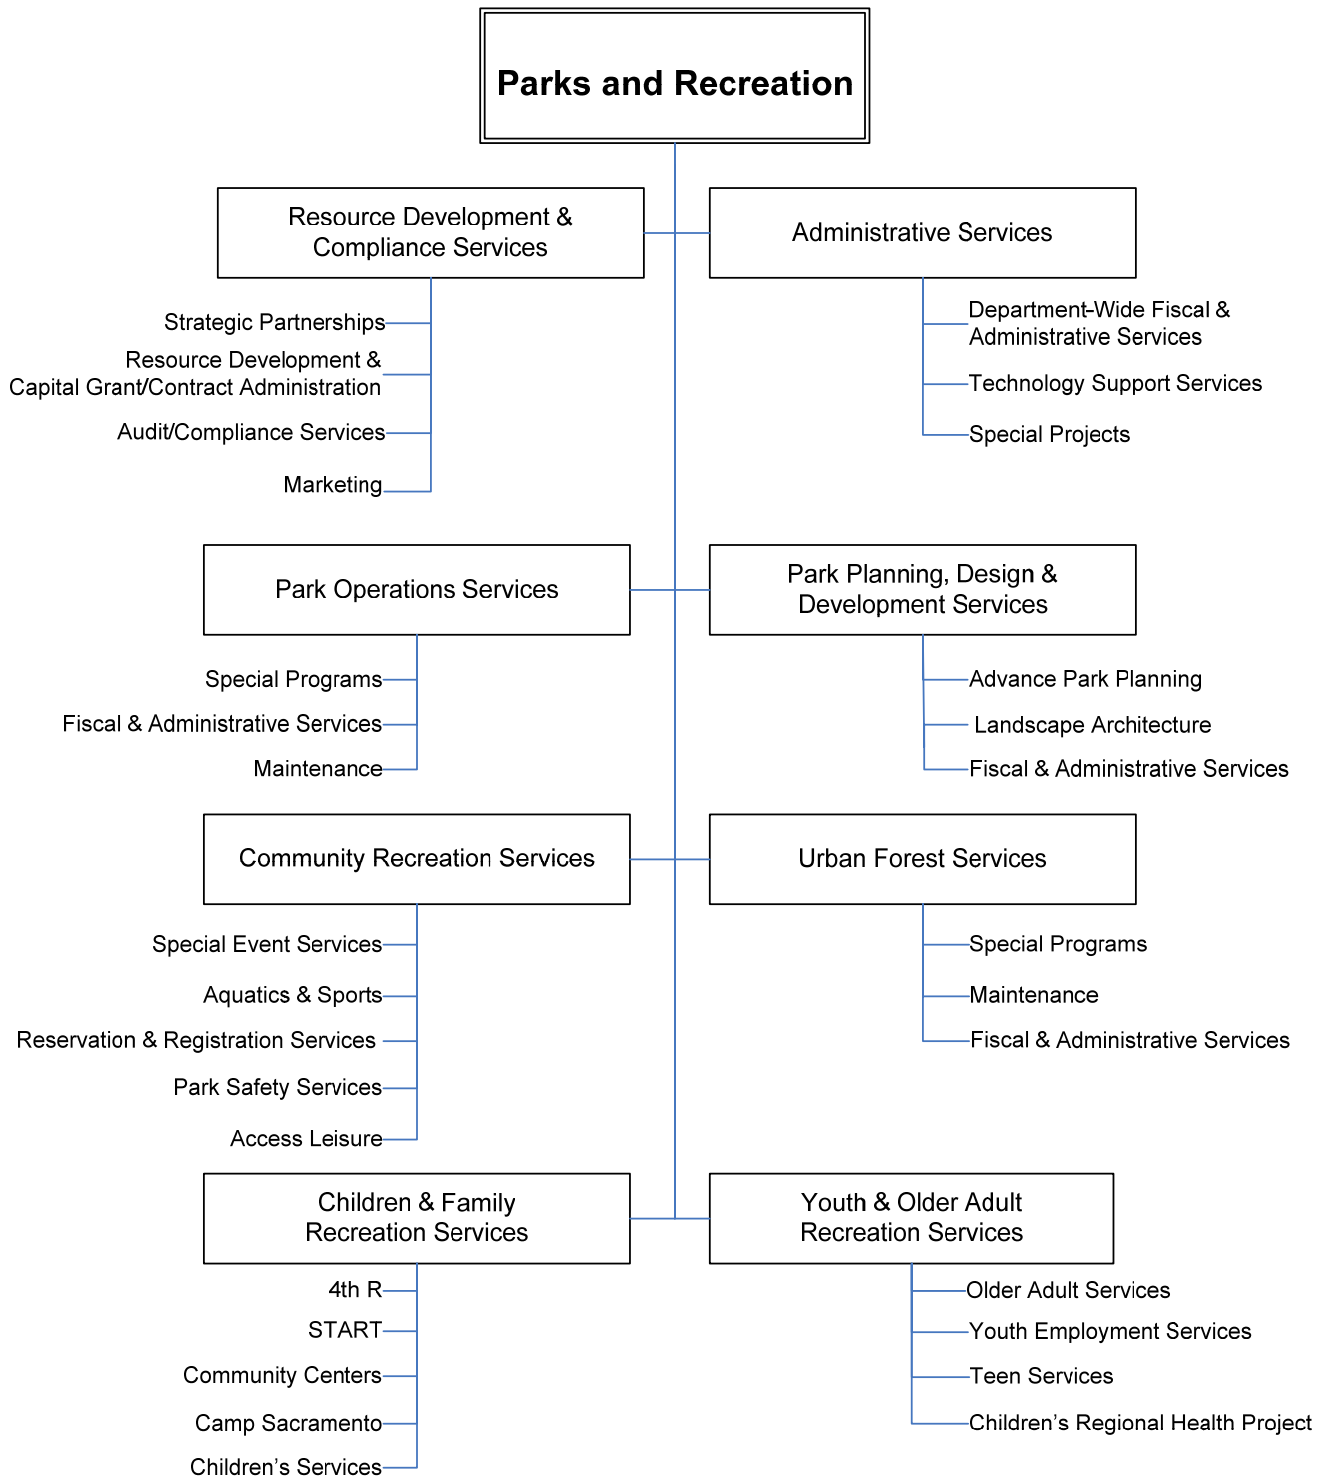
Parks and Recreation

Resource Development & Compliance Services

Strategic Partnerships
Resource Development & Capital Grant/Contract Administration
Audit/Compliance Services
Marketing

Administrative Services

Department-Wide Fiscal & Administrative Services
Technology Support Services
Special Projects

Park Operations Services

Special Programs
Fiscal & Administrative Services
Maintenance

Park Planning, Design & Development Services

Advance Park Planning
Landscape Architecture
Fiscal & Administrative Services

Community Recreation Services

Special Event Services
Aquatics & Sports
Reservation & Registration Services
Park Safety Services
Access Leisure

Urban Forest Services

Special Programs
Maintenance
Fiscal & Administrative Services

Children & Family Recreation Services

4th R
START
Community Centers
Camp Sacramento
Children's Services

Youth & Older Adult Recreation Services

Older Adult Services
Youth Employment Services
Teen Services
Children's Regional Health Project